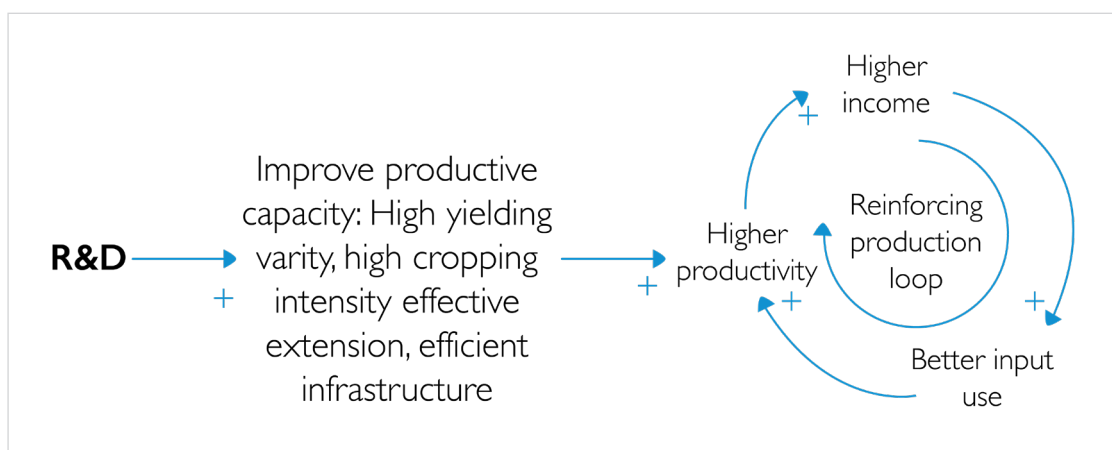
R&D

+

Improve productive capacity: High yielding varity, high cropping intensity effective extension, efficient infrastructure

+

Higher productivity

+

Higher income

Reinforcing production loop

+

Better input use

+